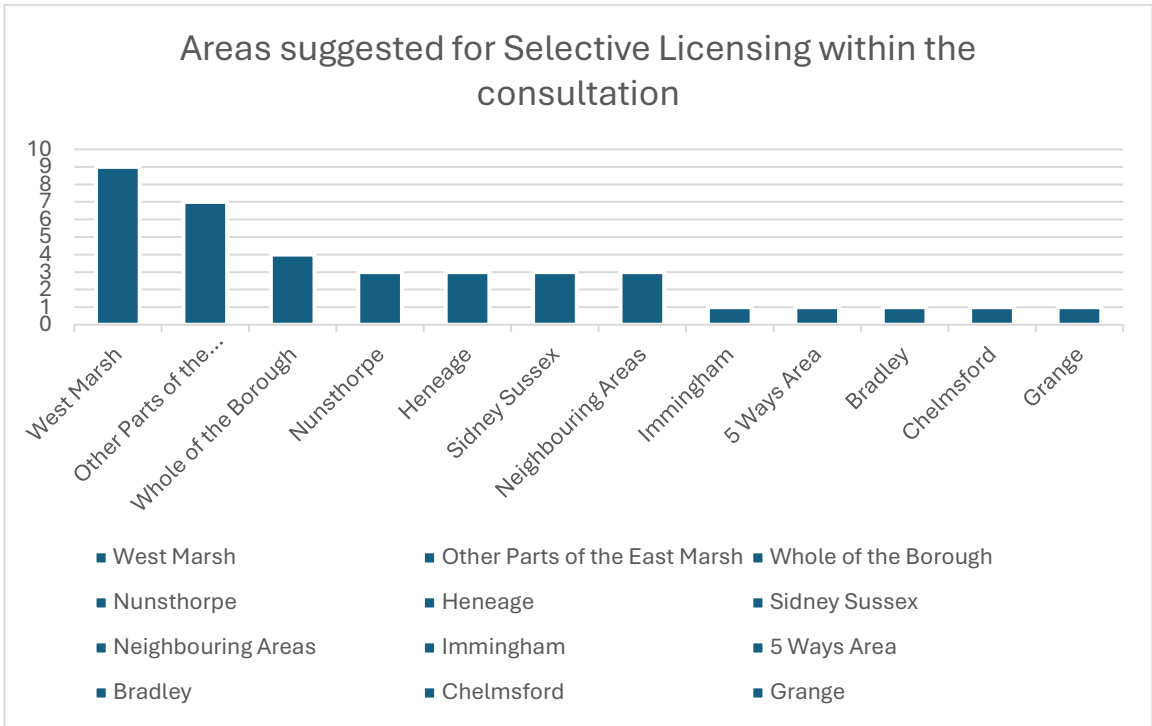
Areas suggested for Selective Licensing within the consultation

10
9
8
7
6
5
4
3
2
1
0

West Marsh
Other Parts of the...
Whole of the Borough
Nunsthorpe
Heneage
Sidney Sussex
Neighbouring Areas
Immingham
5 Ways Area
Bradley
Chelmsford
Grange

West Marsh
Other Parts of the East Marsh
Whole of the Borough
Nunsthorpe
Heneage
Sidney Sussex
Neighbouring Areas
Immingham
5 Ways Area
Bradley
Chelmsford
Grange